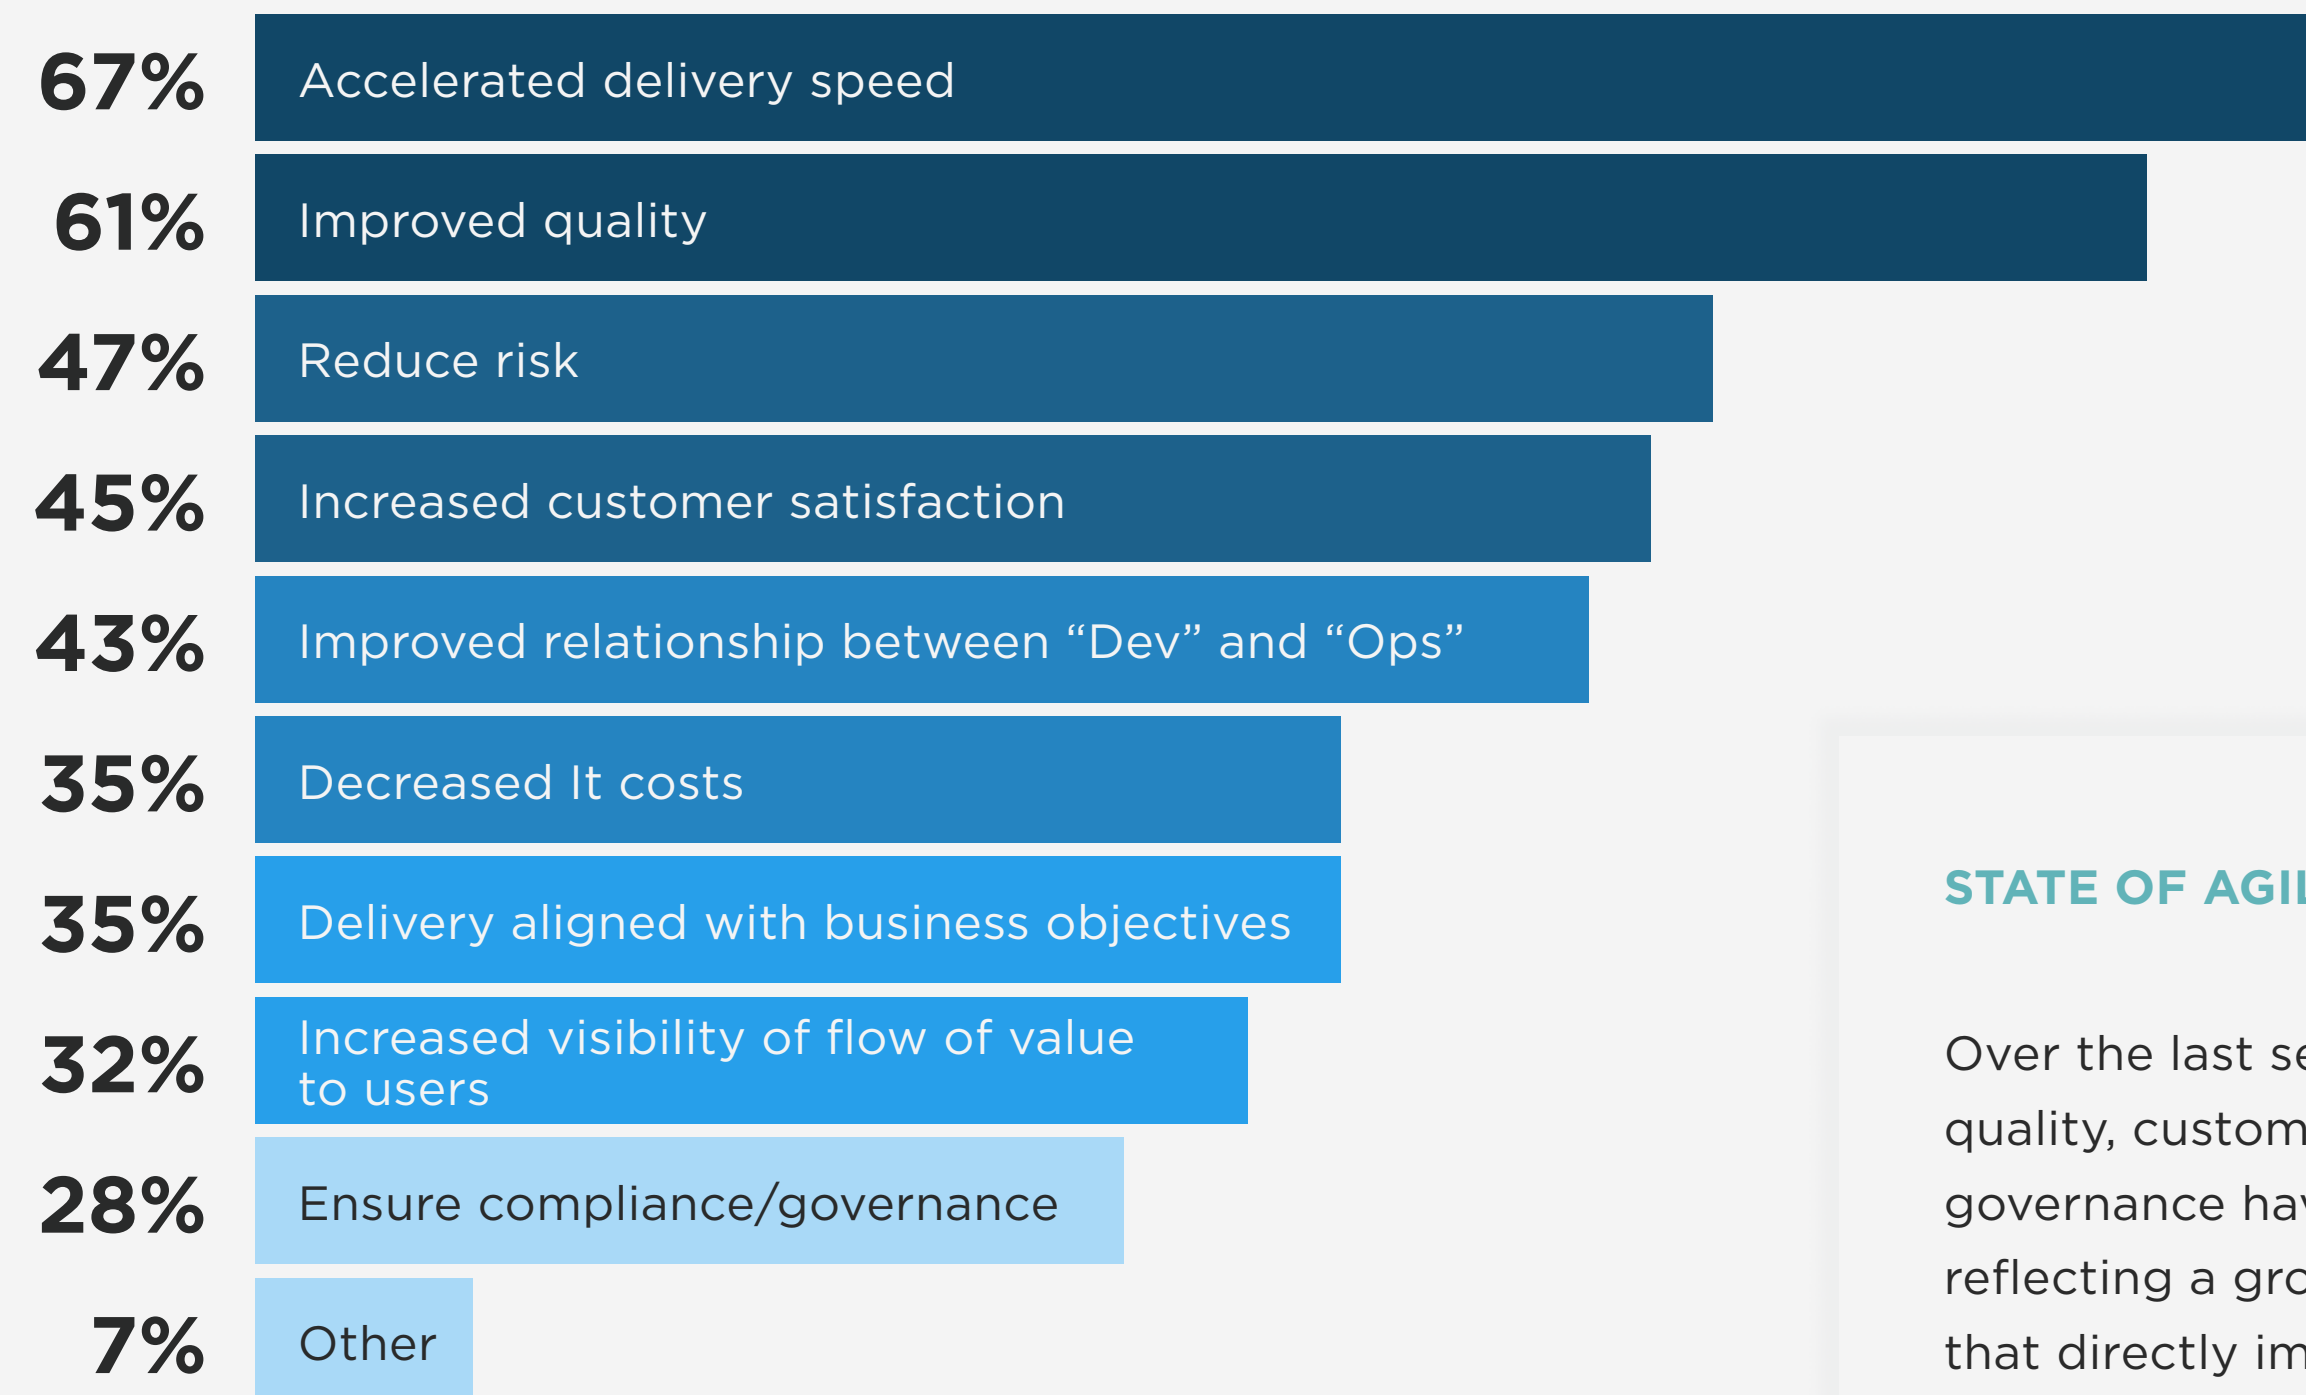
67% Accelerated delivery speed

61% Improved quality

47% Reduce risk

45% Increased customer satisfaction

43% Improved relationship between “Dev” and “Ops”

35% Decreased It costs

35% Delivery aligned with business objectives

32% Increased visibility of flow of value to users

28% Ensure compliance/governance

7% Other

STATE OF AGI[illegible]

Over the last se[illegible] quality, custom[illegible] governance ha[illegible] reflecting a gro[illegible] that directly im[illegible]